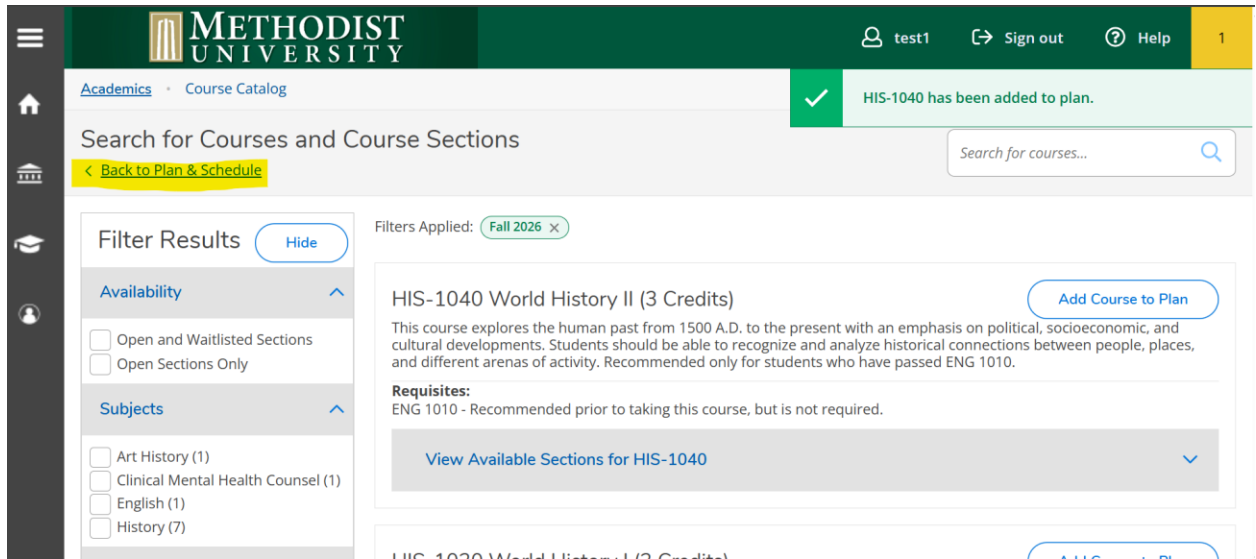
METHODIST UNIVERSITY

test1 Sign out Help 1

Academics • Course Catalog

HIS-1040 has been added to plan.

Search for Courses and Course Sections

Back to Plan & Schedule

Search for courses...

Filter Results Hide

Availability

Open and Waitlisted Sections
Open Sections Only

Subjects

Art History (1)
Clinical Mental Health Counsel (1)
English (1)
History (7)

Filters Applied: Fall 2026 ×

HIS-1040 World History II (3 Credits)

Add Course to Plan

This course explores the human past from 1500 A.D. to the present with an emphasis on political, socioeconomic, and cultural developments. Students should be able to recognize and analyze historical connections between people, places, and different arenas of activity. Recommended only for students who have passed ENG 1010.

Requisites:
ENG 1010 - Recommended prior to taking this course, but is not required.

View Available Sections for HIS-1040

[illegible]